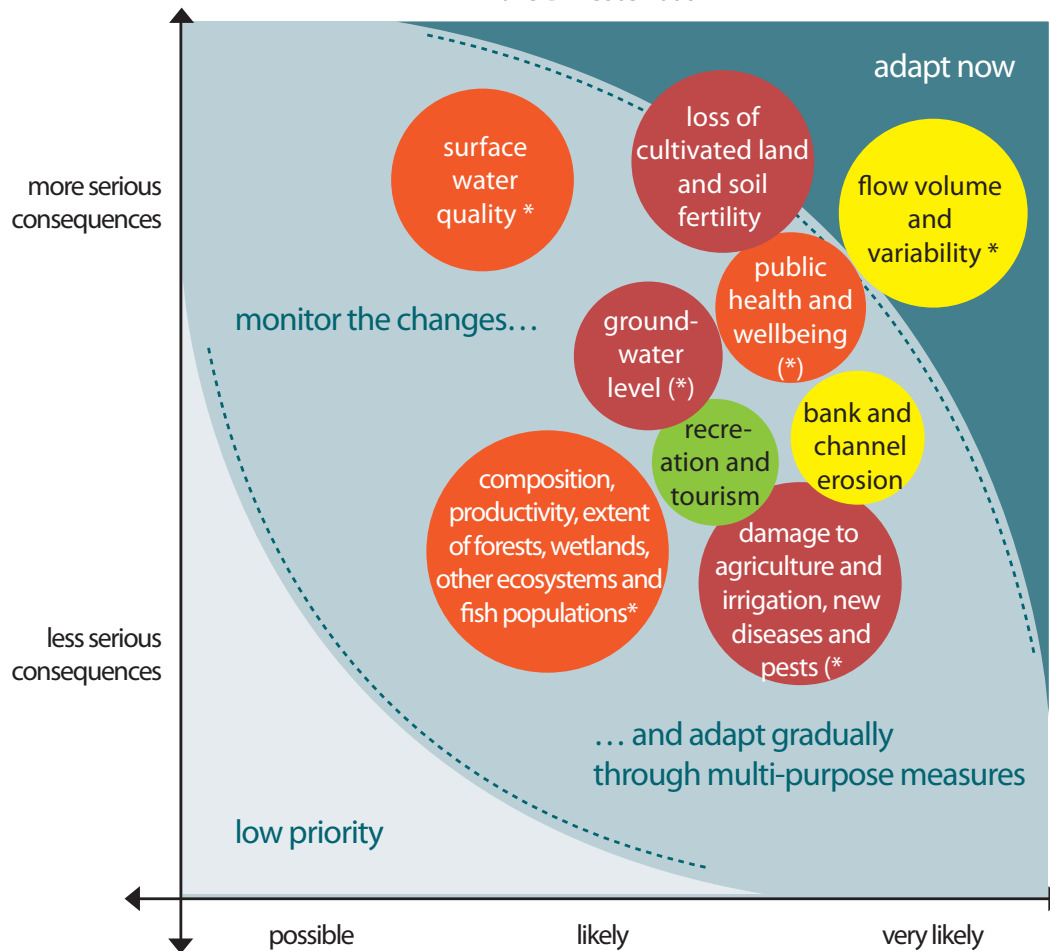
adapt now

more serious consequences

less serious consequences

surface water quality *

loss of cultivated land and soil fertility

flow volume and variability *

public health and wellbeing (*)

monitor the changes…

groundwater level (*)

recreation and tourism

bank and channel erosion

composition, productivity, extent of forests, wetlands, other ecosystems and fish populations*

damage to agriculture and irrigation, new diseases and pests (*

… and adapt gradually through multi-purpose measures

low priority

possible

likely

very likely